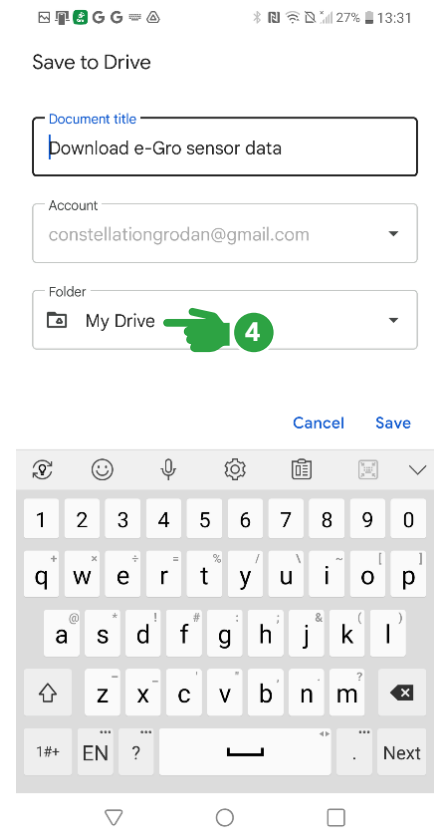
27% 13:31

Save to Drive

Document title
Download e-Gro sensor data

Account
constellationgrodan@gmail.com

Folder
My Drive

4

Cancel Save

1 2 3 4 5 6 7 8 9 0
+ × ÷ = % _ ~ [ ]
q w e r t y u i o p
@ * # : ; & ( )
a s d f g h j k l
- ' " ?
z x c v b n m
1#+ EN ? . Next